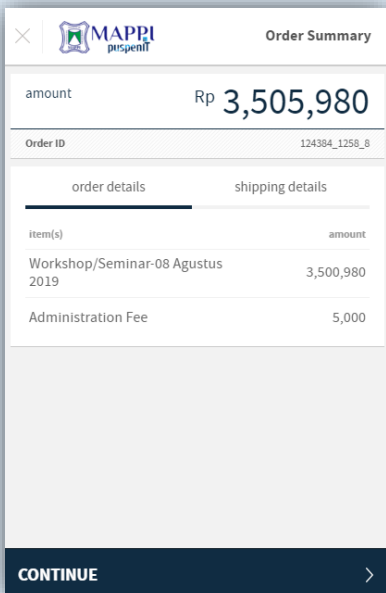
MAPPI puspenIT

Order Summary

amount

Rp 3,505,980

Order ID

124384_1258_8

order details

shipping details

| item(s) | amount |
|---|---|
| Workshop/Seminar-08 Agustus 2019 | 3,500,980 |
| Administration Fee | 5,000 |

CONTINUE